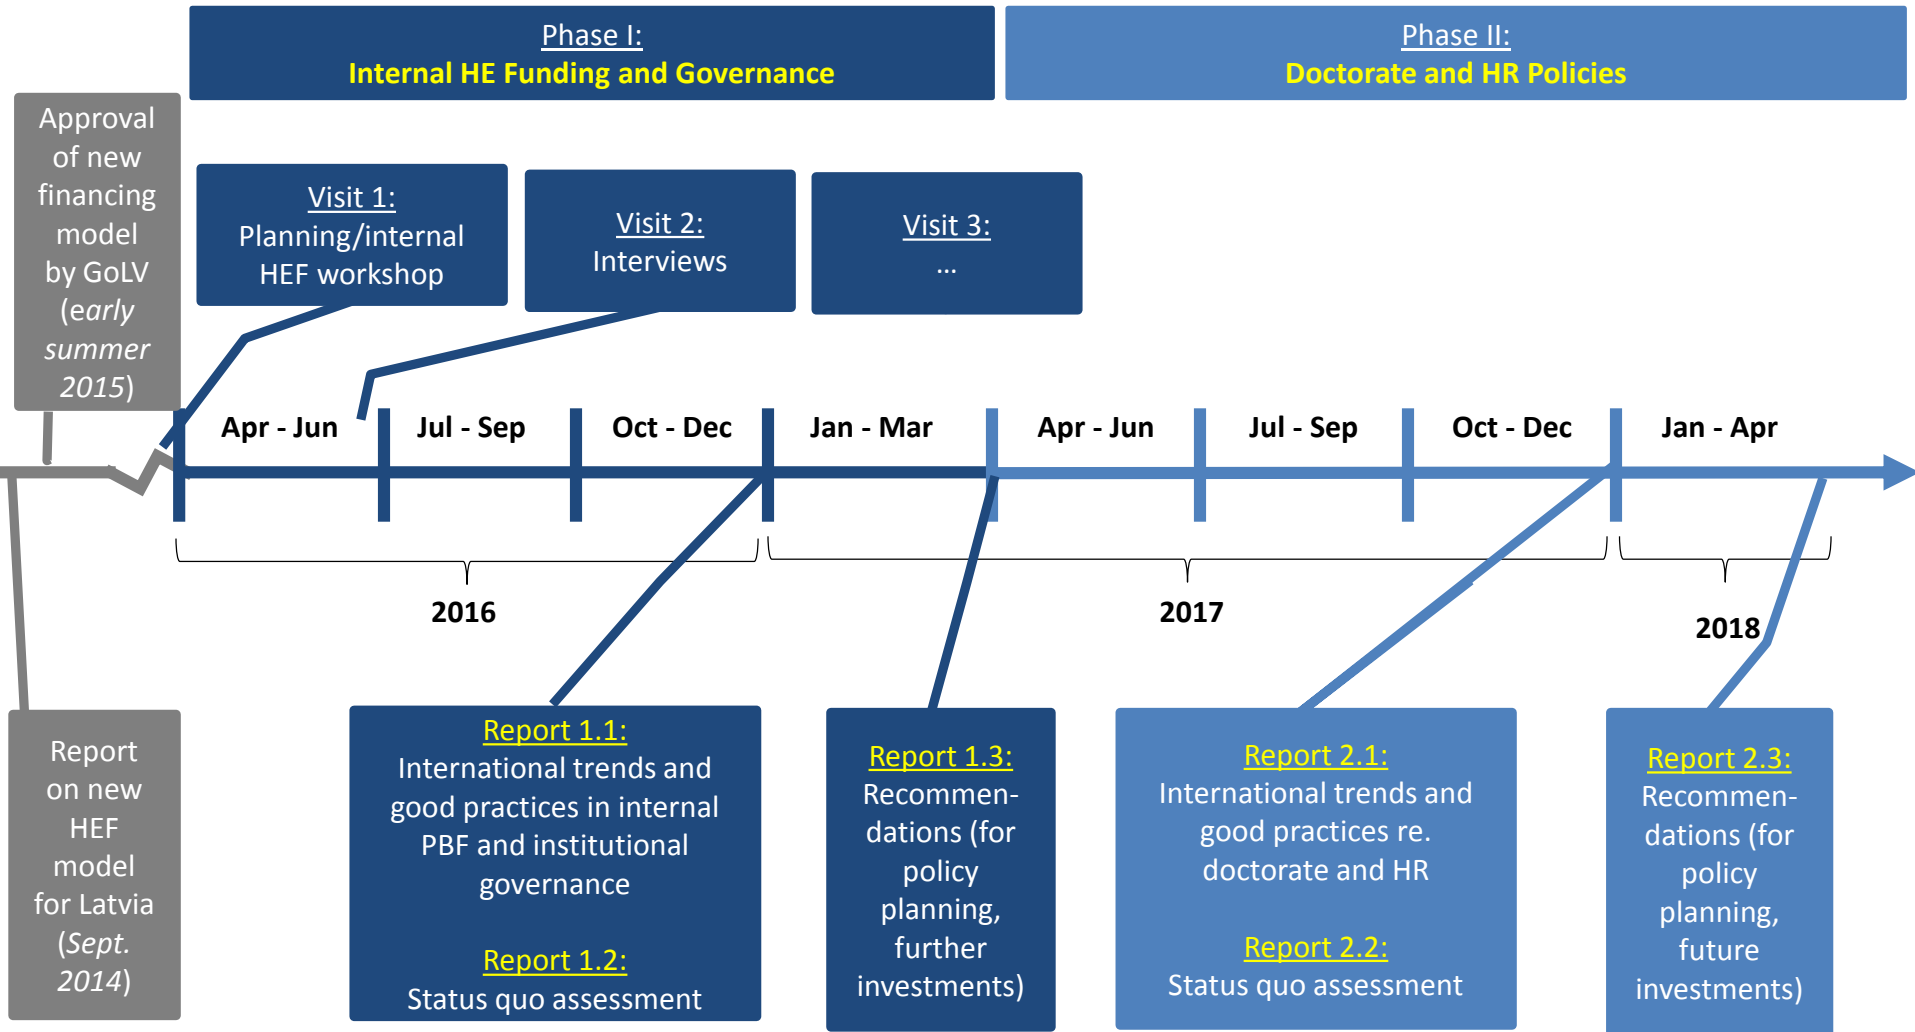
Phase I:
Internal HE Funding and Governance

Phase II:
Doctorate and HR Policies

Approval of new financing model by GoLV (early summer 2015)

Visit 1:
Planning/internal HEF workshop

Visit 2:
Interviews

Visit 3:
...

Apr - Jun
Jul - Sep
Oct - Dec
Jan - Mar
Apr - Jun
Jul - Sep
Oct - Dec
Jan - Apr

2016
2017
2018

Report on new HEF model for Latvia (Sept. 2014)

Report 1.1:
International trends and good practices in internal PBF and institutional governance

Report 1.2:
Status quo assessment

Report 1.3:
Recommendations (for policy planning, further investments)

Report 2.1:
International trends and good practices re. doctorate and HR

Report 2.2:
Status quo assessment

Report 2.3:
Recommendations (for policy planning, future investments)